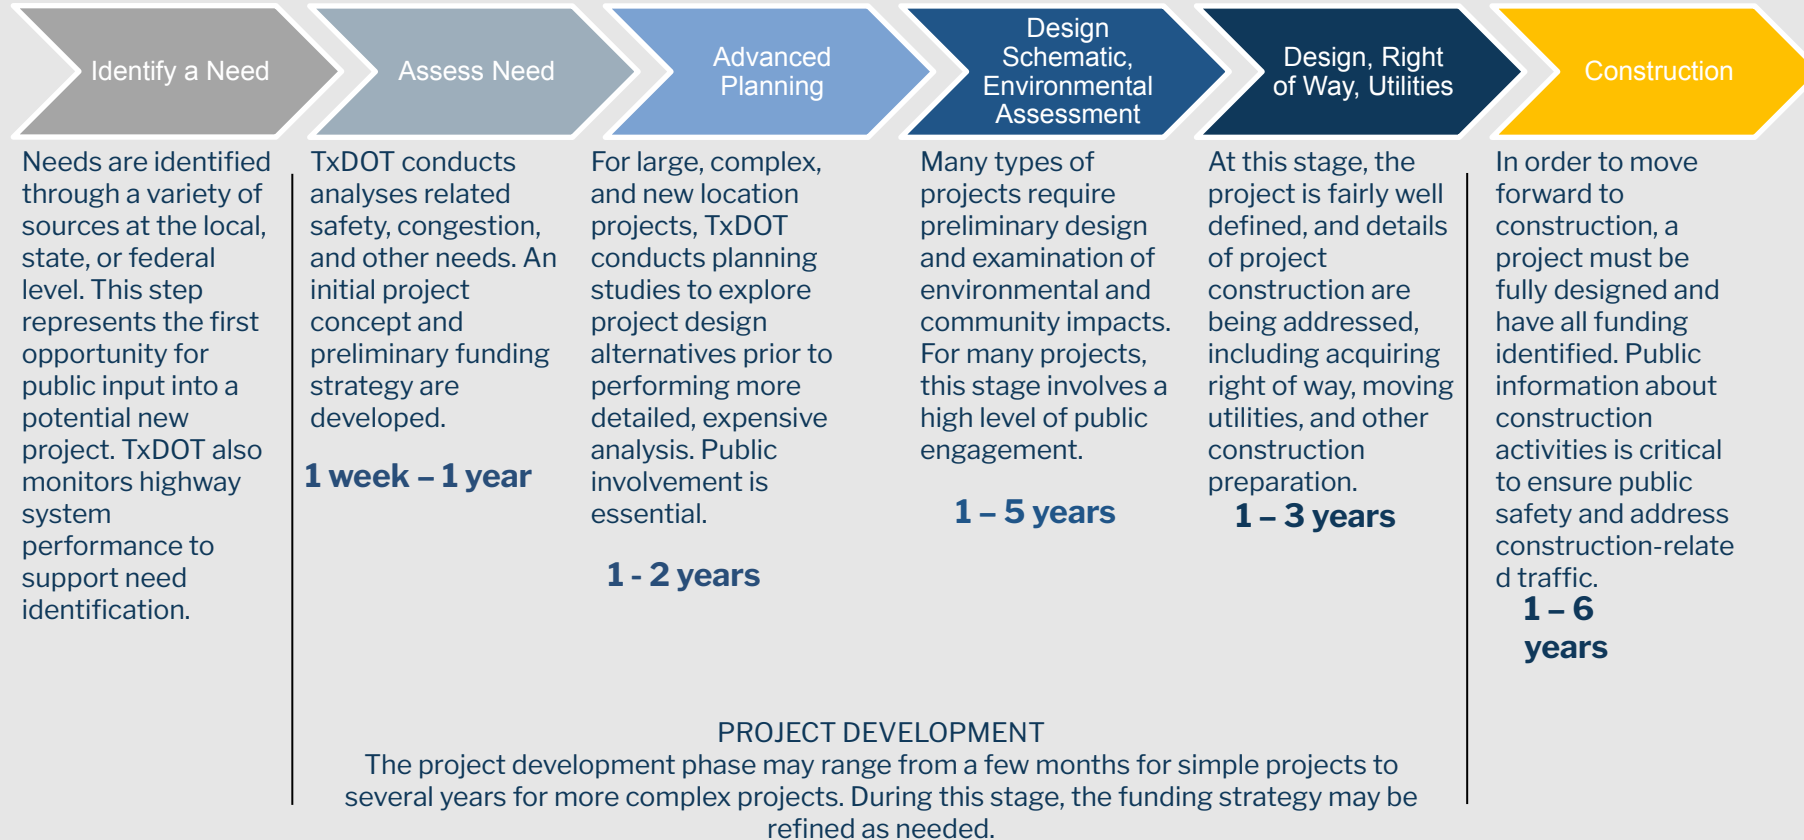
Identify a Need

Assess Need

Advanced Planning

Design Schematic, Environmental Assessment

Design, Right of Way, Utilities

Construction

Needs are identified through a variety of sources at the local, state, or federal level. This step represents the first opportunity for public input into a potential new project. TxDOT also monitors highway system performance to support need identification.

TxDOT conducts analyses related safety, congestion, and other needs. An initial project concept and preliminary funding strategy are developed.

1 week – 1 year

For large, complex, and new location projects, TxDOT conducts planning studies to explore project design alternatives prior to performing more detailed, expensive analysis. Public involvement is essential.

1 - 2 years

Many types of projects require preliminary design and examination of environmental and community impacts. For many projects, this stage involves a high level of public engagement.

1 – 5 years

At this stage, the project is fairly well defined, and details of project construction are being addressed, including acquiring right of way, moving utilities, and other construction preparation.

1 – 3 years

In order to move forward to construction, a project must be fully designed and have all funding identified. Public information about construction activities is critical to ensure public safety and address construction-related traffic.

1 – 6 years

PROJECT DEVELOPMENT
The project development phase may range from a few months for simple projects to several years for more complex projects. During this stage, the funding strategy may be refined as needed.